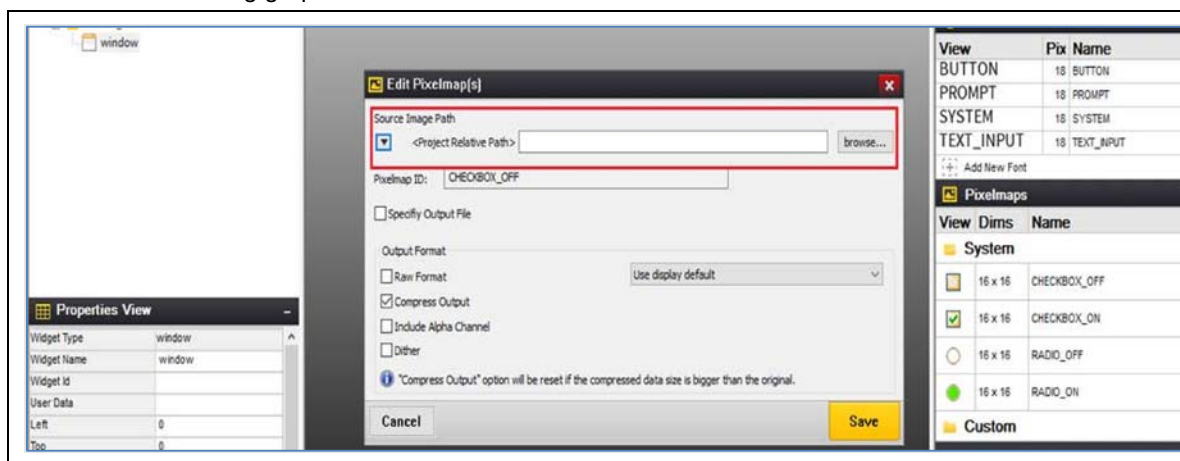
window

Edit Pixelmap(s)

Source Image Path

<Project Relative Path>

browse...

Pixelmap ID: CHECKBOX_OFF

Specify Output File

Output Format

Raw Format

Use display default

Compress Output

Include Alpha Channel

Dither

"Compress Output" option will be reset if the compressed data size is bigger than the original.

Cancel

Save

Properties View

| Widget Type | window |
|---|---|
| Widget Name | window |
| Widget Id | |
| User Data | |
| Left | 0 |
| Top | 0 |

| View | Pix | Name |
|---|---|---|
| BUTTON | 18 | BUTTON |
| PROMPT | 18 | PROMPT |
| SYSTEM | 18 | SYSTEM |
| TEXT_INPUT | 18 | TEXT_INPUT |

Add New Font

Pixelmaps

| View | Dims | Name |
|---|---|---|
| System | | |
| | 16 x 16 | CHECKBOX_OFF |
| | 16 x 16 | CHECKBOX_ON |
| | 16 x 16 | RADIO_OFF |
| | 16 x 16 | RADIO_ON |
| Custom | | |